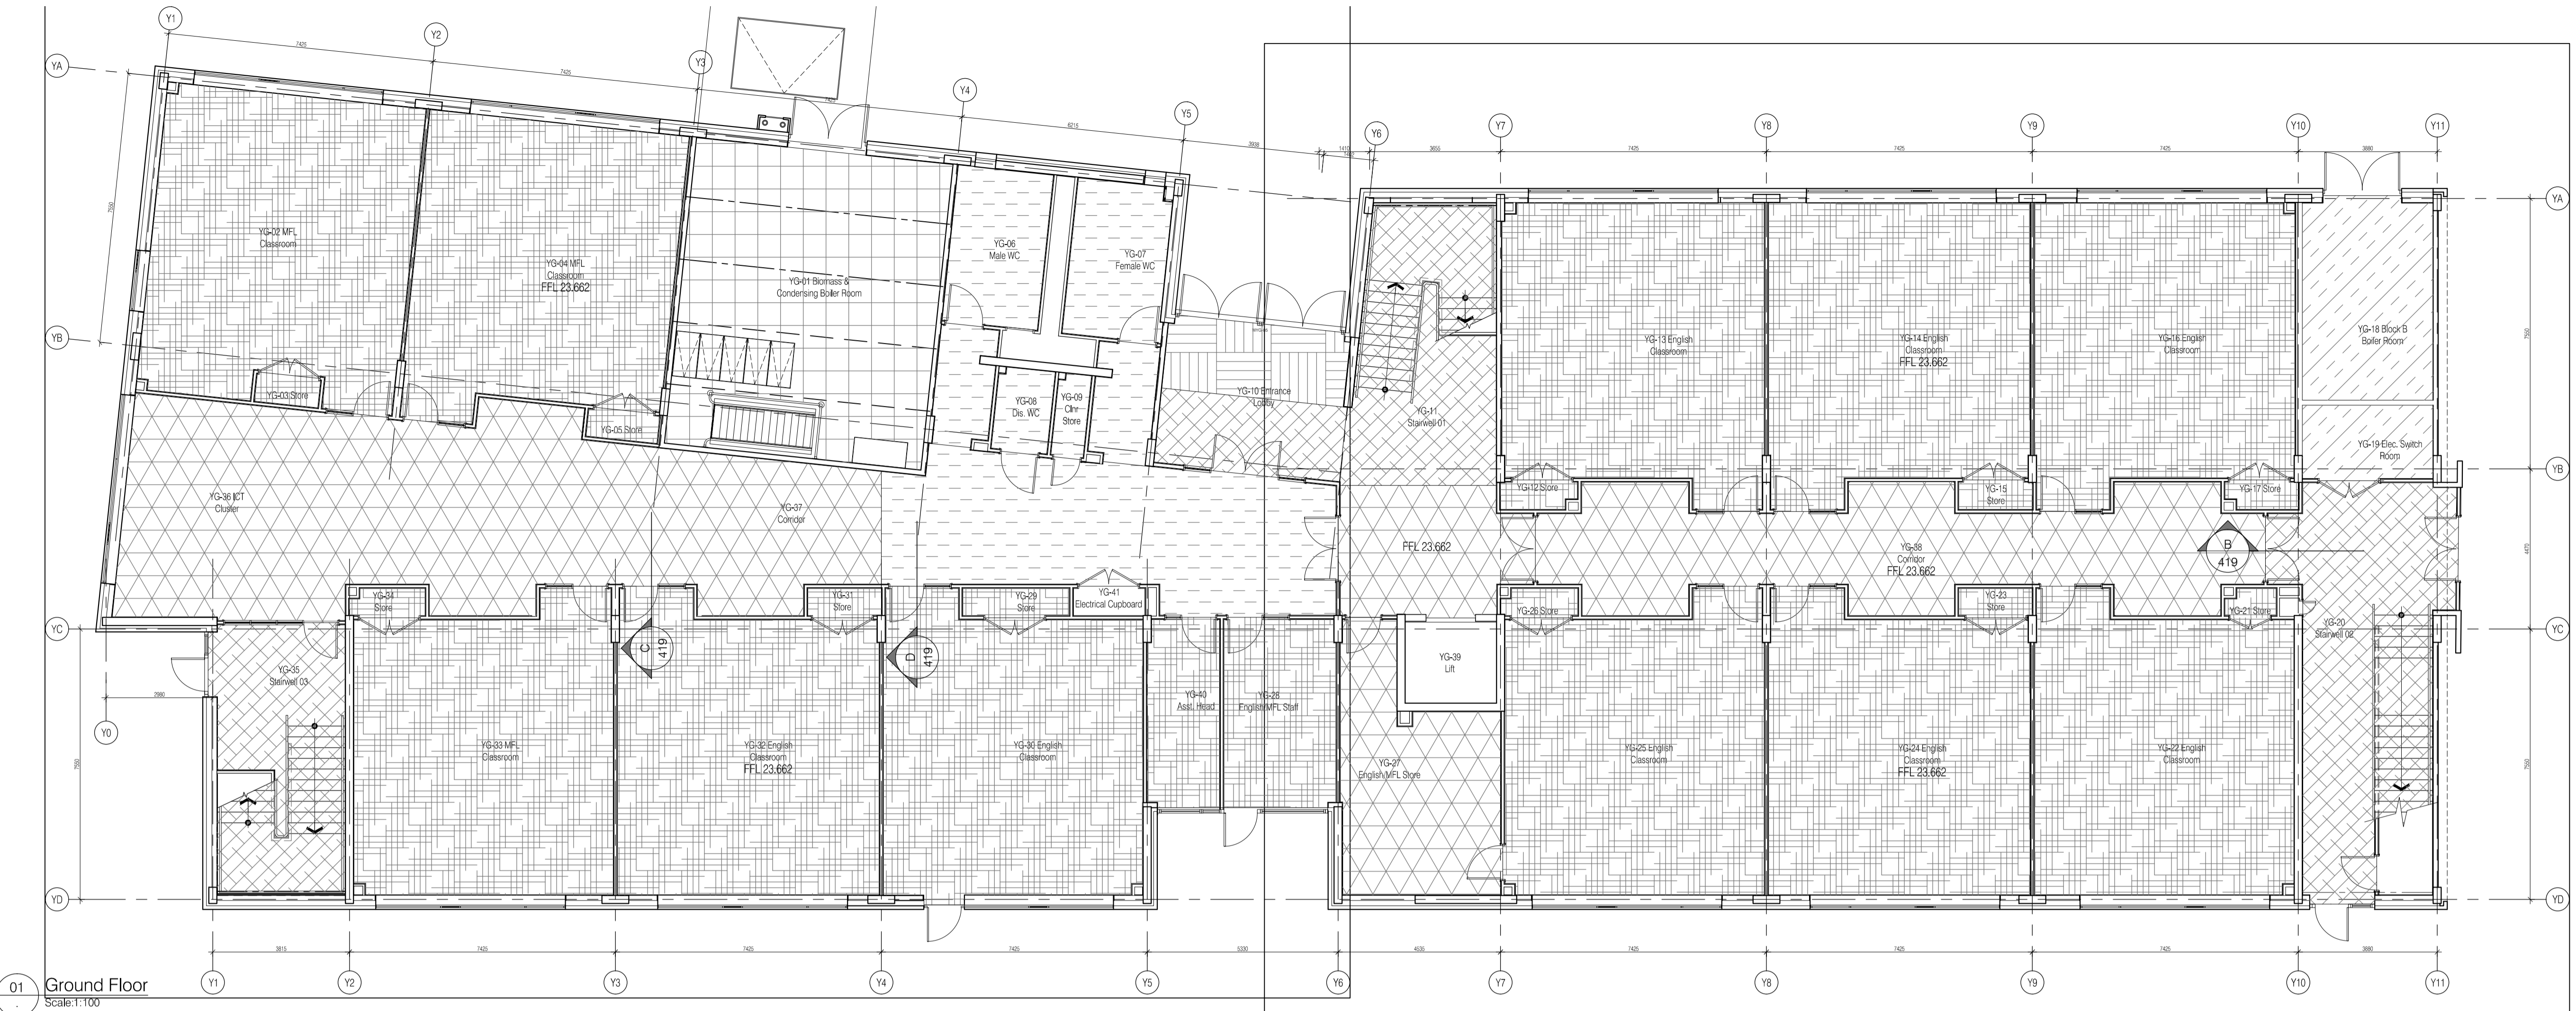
Y1
Y2
Y3
Y4
Y5
Y6
Y7
Y8
Y9
Y10
Y11
YA
YB
YC
YD
Y0
7425
7425
6215
3938
1410
3855
7425
7425
7425
3880
7550
7550
4470
7550
7550
2960

YG-02 MFL Classroom
YG-04 MFL Classroom
FFL 23.662
YG-01 Biomass & Condensing Boiler Room
YG-06 Male WC
YG-07 Female WC
YG-03 Store
YG-05 Store
YG-08 Dis. WC
YG-09 Clnr Store
YG-10 Entrance Lobby
YG-11 Stairwell 01
YG-13 English Classroom
YG-14 English Classroom
FFL 23.662
YG-16 English Classroom
YG-18 Block B Boiler Room
YG-19 Elec. Switch Room
YG-36 ICT Cluster
YG-37 Corridor
FFL 23.662
YG-12 Store
YG-15 Store
YG-17 Store
YG-38 Corridor
FFL 23.662
B
419
YG-34 Store
YG-31 Store
YG-29 Store
YG-41 Electrical Cupboard
YG-26 Store
YG-23 Store
YG-21 Store
YG-20 Stairwell 02
C
419
D
419
YG-35 Stairwell 03
YG-39 Lift
YG-40 Asst. Head
YG-28 English/MFL Staff
YG-33 MFL Classroom
YG-32 English Classroom
FFL 23.662
YG-30 English Classroom
YG-27 English/MFL Store
YG-25 English Classroom
YG-24 English Classroom
FFL 23.662
YG-22 English Classroom
3815
7425
7425
7425
5330
4535
7425
7425
7425
3880
01
Ground Floor
Scale:1:100